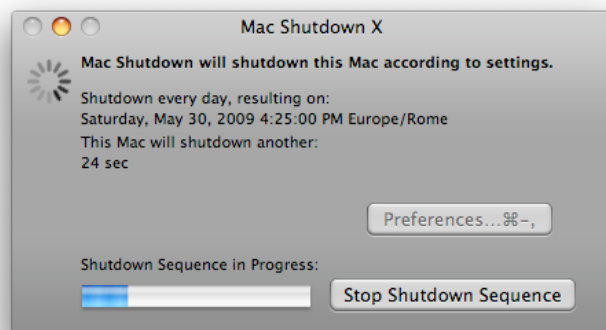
Mac Shutdown X

Mac Shutdown will shutdown this Mac according to settings.

Shutdown every day, resulting on:
Saturday, May 30, 2009 4:25:00 PM Europe/Rome

This Mac will shutdown another:
24 sec

Preferences...⌘-,

Shutdown Sequence in Progress:

Stop Shutdown Sequence